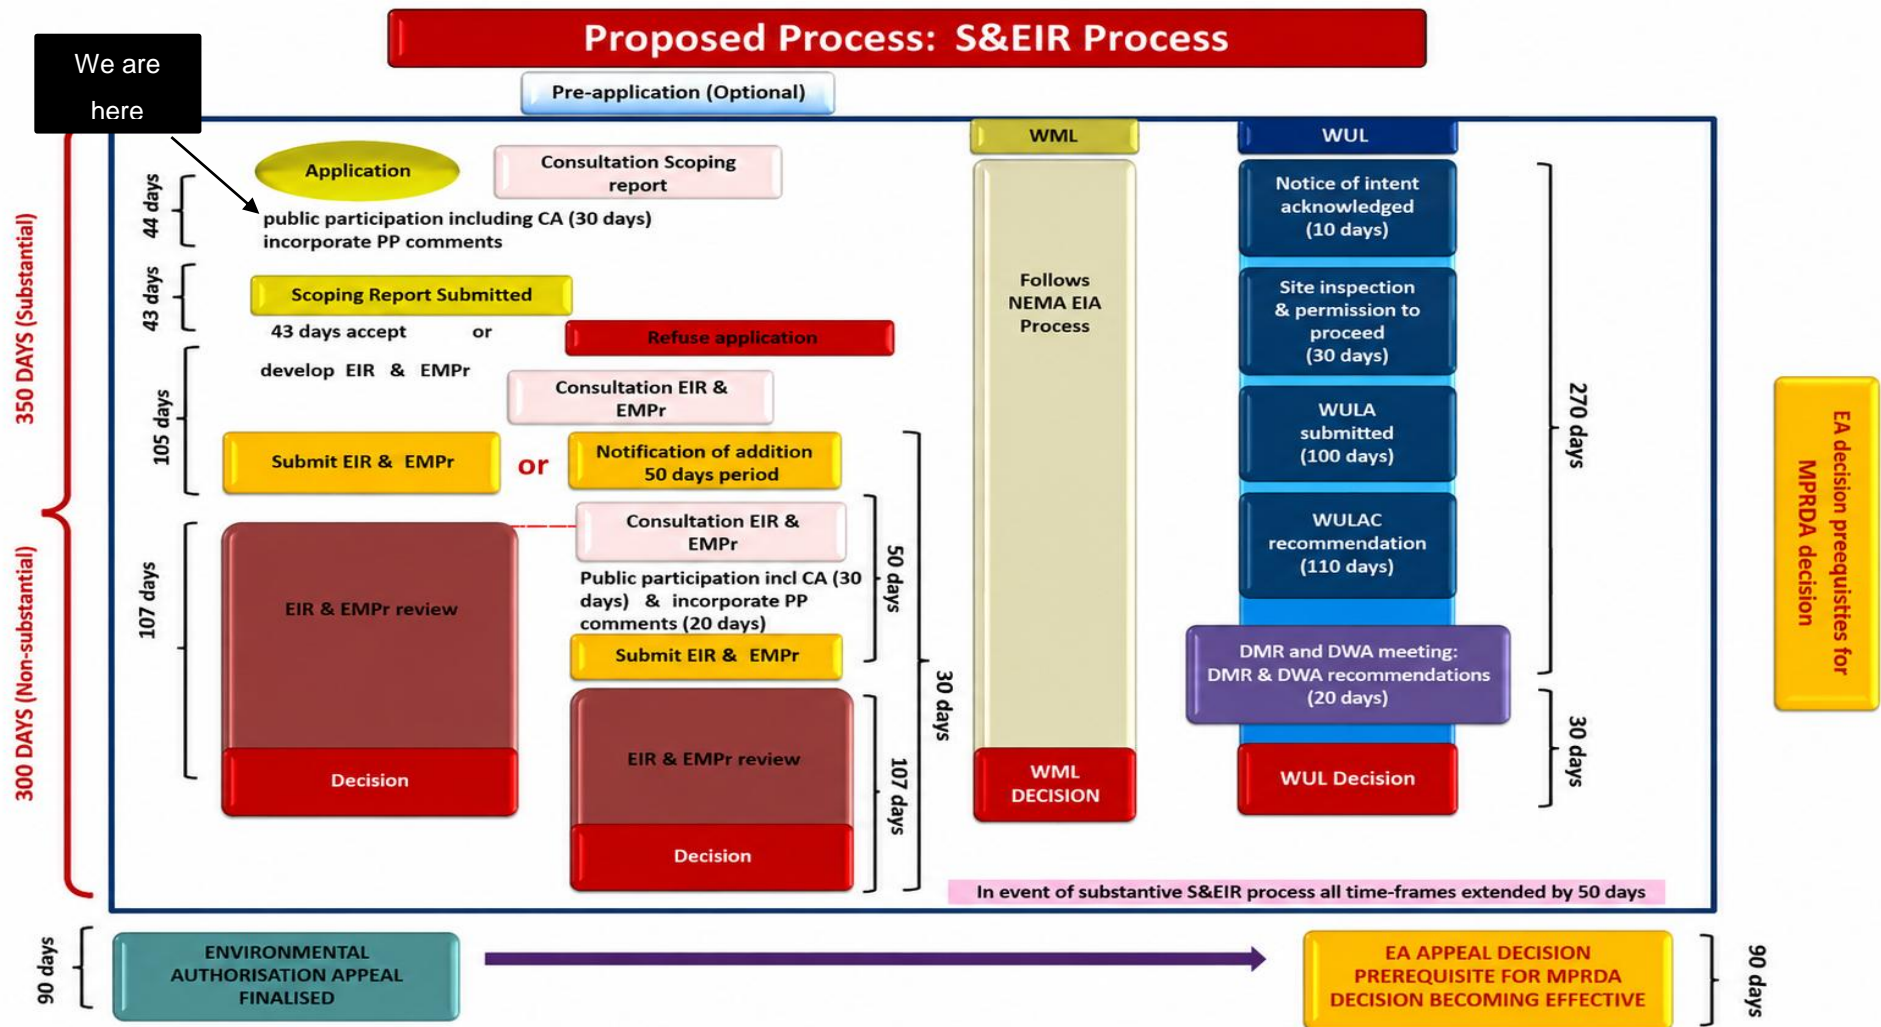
Proposed Process: S&EIR Process

We are here

Pre-application (Optional)

350 DAYS (Substantial)

300 DAYS (Non-substantial)

44 days

Application

Consultation Scoping report

public participation including CA (30 days) incorporate PP comments

43 days

Scoping Report Submitted

43 days accept or

Refuse application

105 days

develop EIR & EMPr

Consultation EIR & EMPr

Submit EIR & EMPr

or

Notification of addition 50 days period

107 days

EIR & EMPr review

Decision

Consultation EIR & EMPr

Public participation incl CA (30 days) & incorporate PP comments (20 days)

50 days

Submit EIR & EMPr

30 days

EIR & EMPr review

Decision

107 days

WML

Follows NEMA EIA Process

WML DECISION

WUL

Notice of intent acknowledged (10 days)

Site inspection & permission to proceed (30 days)

WULA submitted (100 days)

WULAC recommendation (110 days)

270 days

DMR and DWA meeting: DMR & DWA recommendations (20 days)

30 days

WUL Decision

EA decision prequisites for MPRDA decision

In event of substantive S&EIR process all time-frames extended by 50 days

90 days

ENVIRONMENTAL AUTHORISATION APPEAL FINALISED

EA APPEAL DECISION PREREQUISITE FOR MPRDA DECISION BECOMING EFFECTIVE

90 days